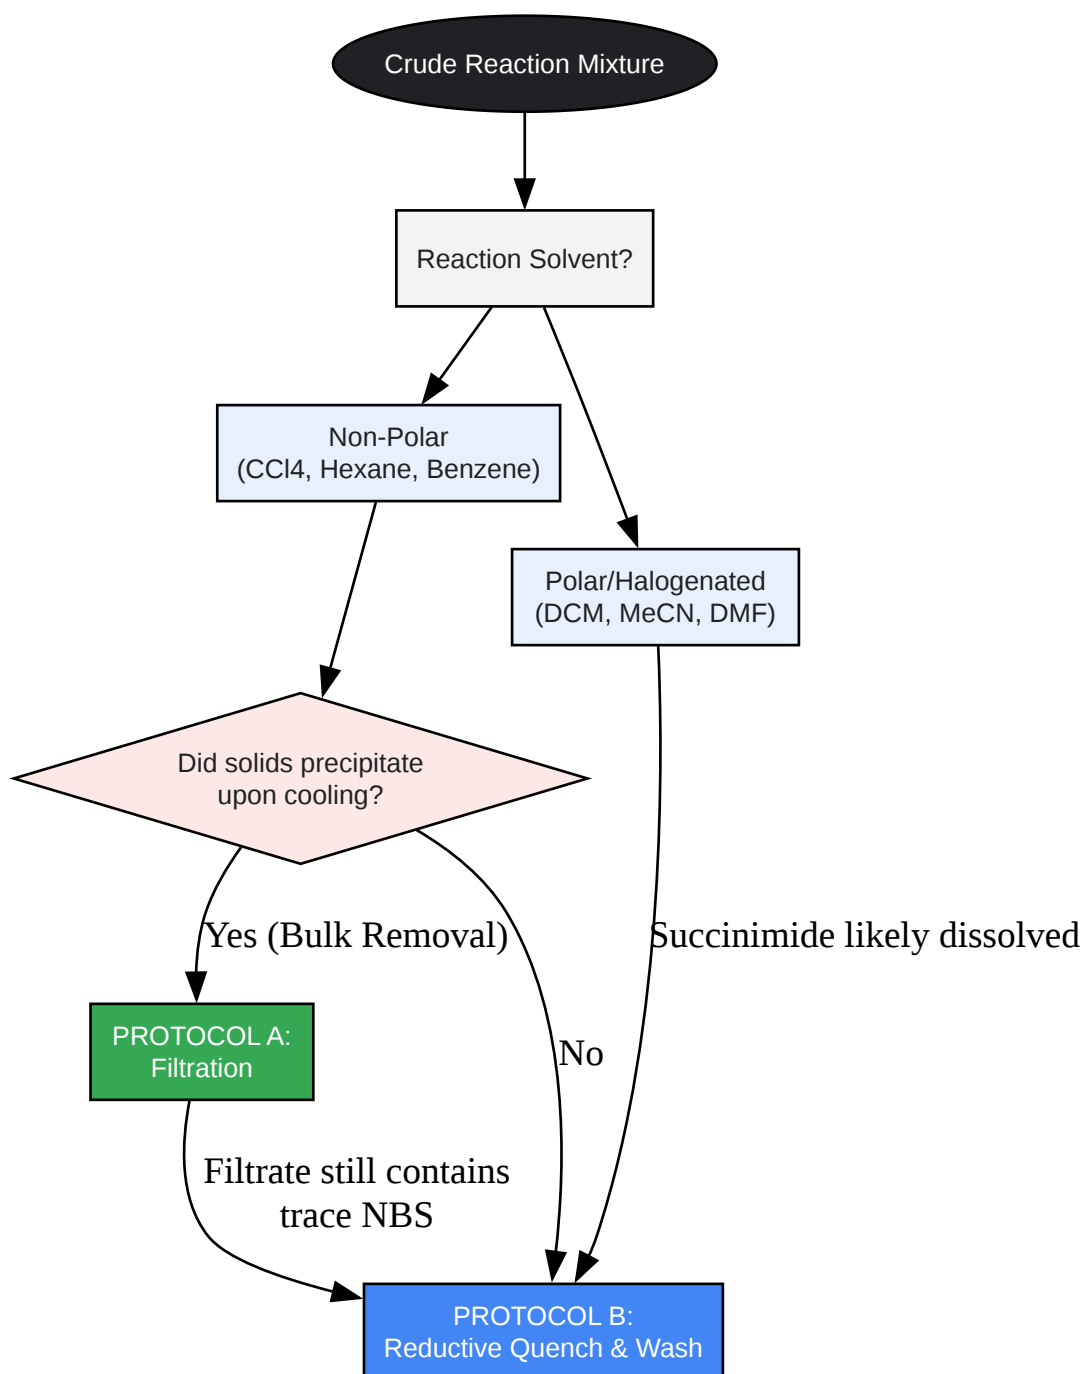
Crude Reaction Mixture

Reaction Solvent?

Non-Polar
(CCl4, Hexane, Benzene)

Polar/Halogenated
(DCM, MeCN, DMF)

Did solids precipitate upon cooling?

Yes (Bulk Removal)

No

Succinimide likely dissolved

PROTOCOL A:
Filtration

Filtrate still contains trace NBS

PROTOCOL B:
Reductive Quench & Wash